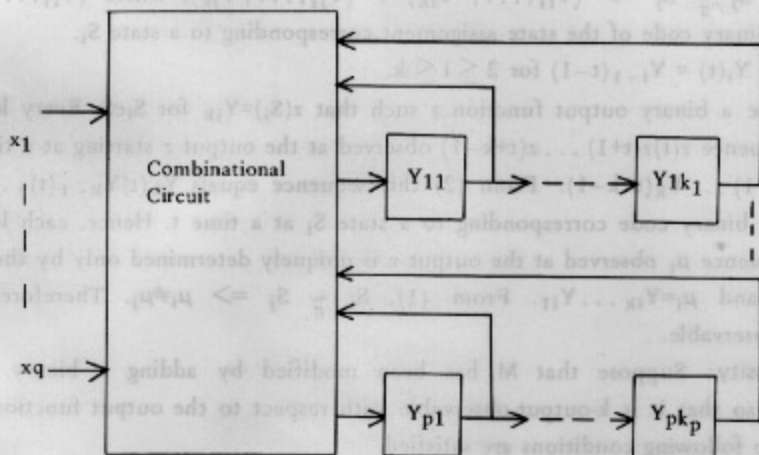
$x_1$

Combinational Circuit

$Y_{11}$

$Y1k_1$

xq

$Y_{p1}$

$Y_{pk_p}$

binary code of the state assignment corresponding to a state $S_i$

$Y_i(t) = Y_{i-1}(t-1)$ for $2 \leq i \leq k$.

a binary output function z such that $z(S_j)=Y_{1k}$ for $S_j$

sequence $z(t)z(t+1)\ldots z(t+k-1)$ observed at the output z starting at

binary code corresponding to a state $S_i$ at a time t. Hence each

sequence $\mu_j$ observed at the output z is uniquely determined only by the

and $\mu_j=Y_{1k}\ldots Y_{11}$. From (1), $S_i \neq S_j \Rightarrow \mu_i\neq\mu_j$. Therefore

observable.

Suppose that M has been modified by adding

so that the output function with respect to the output function

following conditions are satisfied